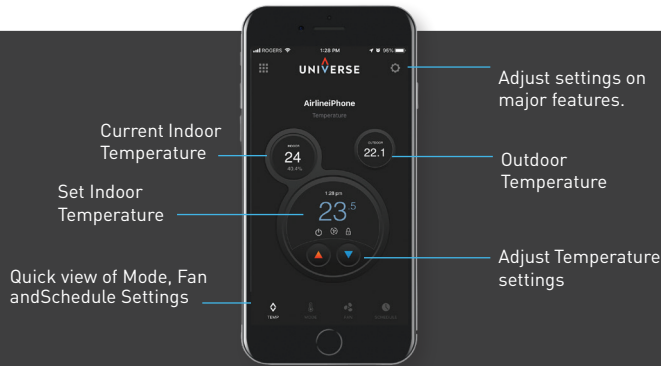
ROGERS 1:28 PM 96%

UNIVERSE

AirlineiPhone

Temperature

INDOOR 24 40.4%

OUTDOOR 22.1

1:28 pm

$23^5$

TEMP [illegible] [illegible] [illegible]

Adjust settings on major features.

Current Indoor Temperature

Outdoor Temperature

Set Indoor Temperature

Adjust Temperature settings

Quick view of Mode, Fan andSchedule Settings